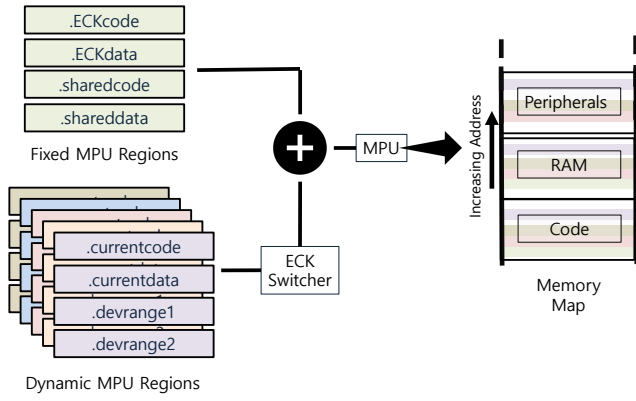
.ECKcode
.ECKdata
.sharedcode
.shareddata

Fixed MPU Regions

.currentcode
.currentdata
.devrange1
.devrange2

Dynamic MPU Regions

ECK Switcher

MPU

Increasing Address

Peripherals
RAM
Code

Memory Map